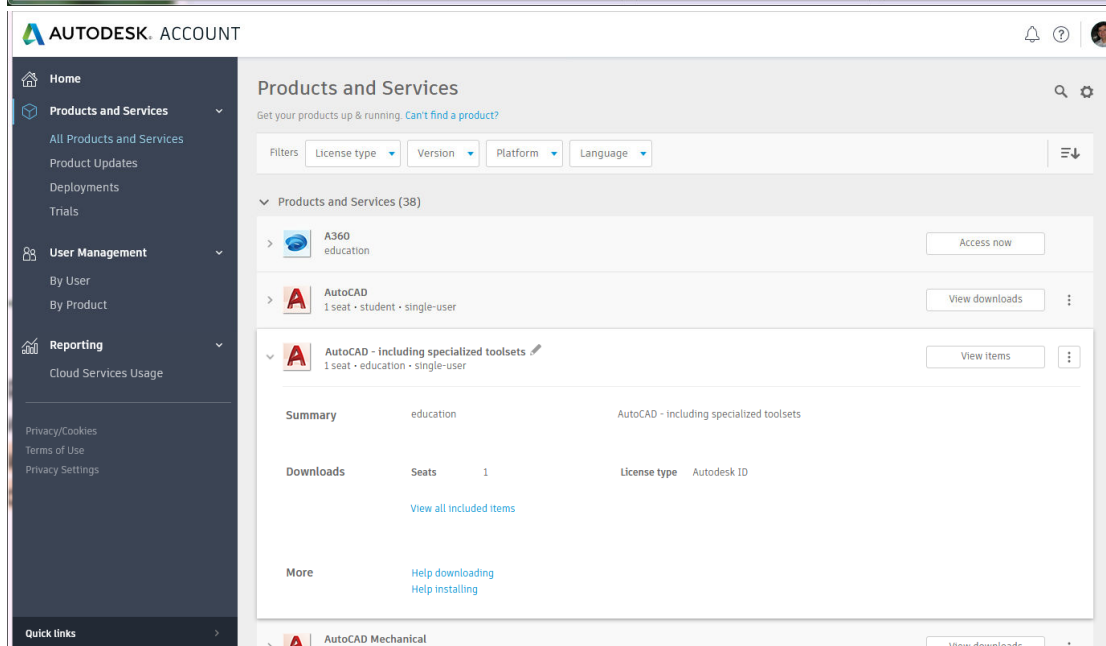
AUTODESK. ACCOUNT

Home
Products and Services
All Products and Services
Product Updates
Deployments
Trials
User Management
By User
By Product
Reporting
Cloud Services Usage

Privacy/Cookies
Terms of Use
Privacy Settings

Quick links

Products and Services
Get your products up & running. Can't find a product?

Filters License type Version Platform Language

Products and Services (38)

A360
education
Access now

AutoCAD
1 seat • student • single-user
View downloads

AutoCAD - including specialized toolsets
1 seat • education • single-user
View items

Summary education AutoCAD - including specialized toolsets

Downloads Seats 1 License type Autodesk ID

View all included items

More Help downloading
Help installing

AutoCAD Mechanical
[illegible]